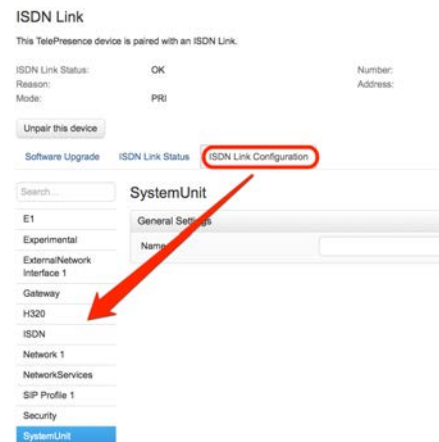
ISDN Link

This TelePresence device is paired with an ISDN Link.

ISDN Link Status: OK
Reason:
Mode: PRI

Number:
Address:

Unpair this device

Software Upgrade
ISDN Link Status
ISDN Link Configuration

Search...

E1
Experimental
ExternalNetwork Interface 1
Gateway
H320
ISDN
Network 1
NetworkServices
SIP Profile 1
Security
SystemUnit

SystemUnit

General Settings

Name